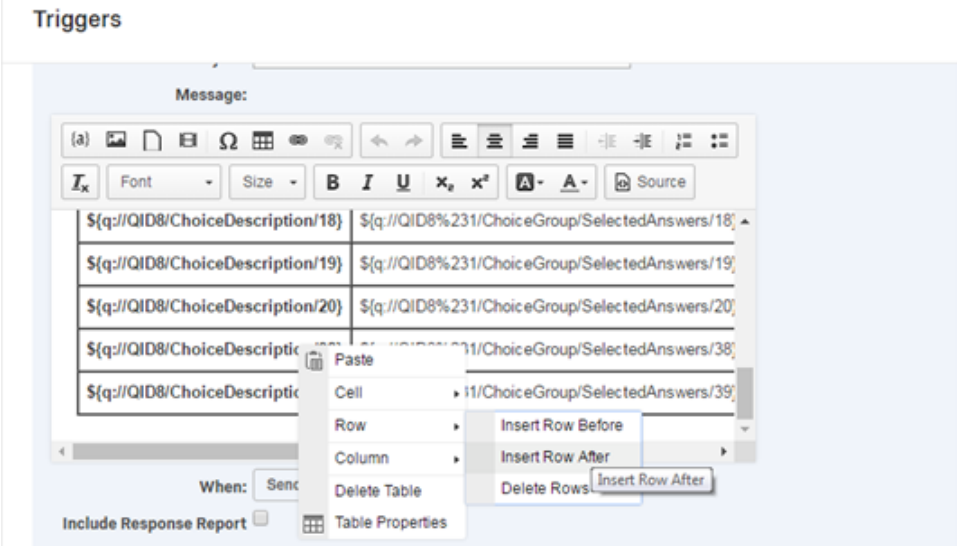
Triggers

Message:

{a}

Font Size B I U $x_2$ $x^2$ A Source

| ${q://QID8/ChoiceDescription/18} | ${q://QID8%231/ChoiceGroup/SelectedAnswers/18} |
|---|---|
| ${q://QID8/ChoiceDescription/19} | ${q://QID8%231/ChoiceGroup/SelectedAnswers/19} |
| ${q://QID8/ChoiceDescription/20} | ${q://QID8%231/ChoiceGroup/SelectedAnswers/20} |
| ${q://QID8/ChoiceDescriptic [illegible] | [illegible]31/ChoiceGroup/SelectedAnswers/38} |
| ${q://QID8/ChoiceDescriptic | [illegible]31/ChoiceGroup/SelectedAnswers/39} |

Paste
Cell
Row
Column
Delete Table
Table Properties

Insert Row Before
Insert Row After
Delete Rows

Insert Row After

When: Senc

Include Response Report